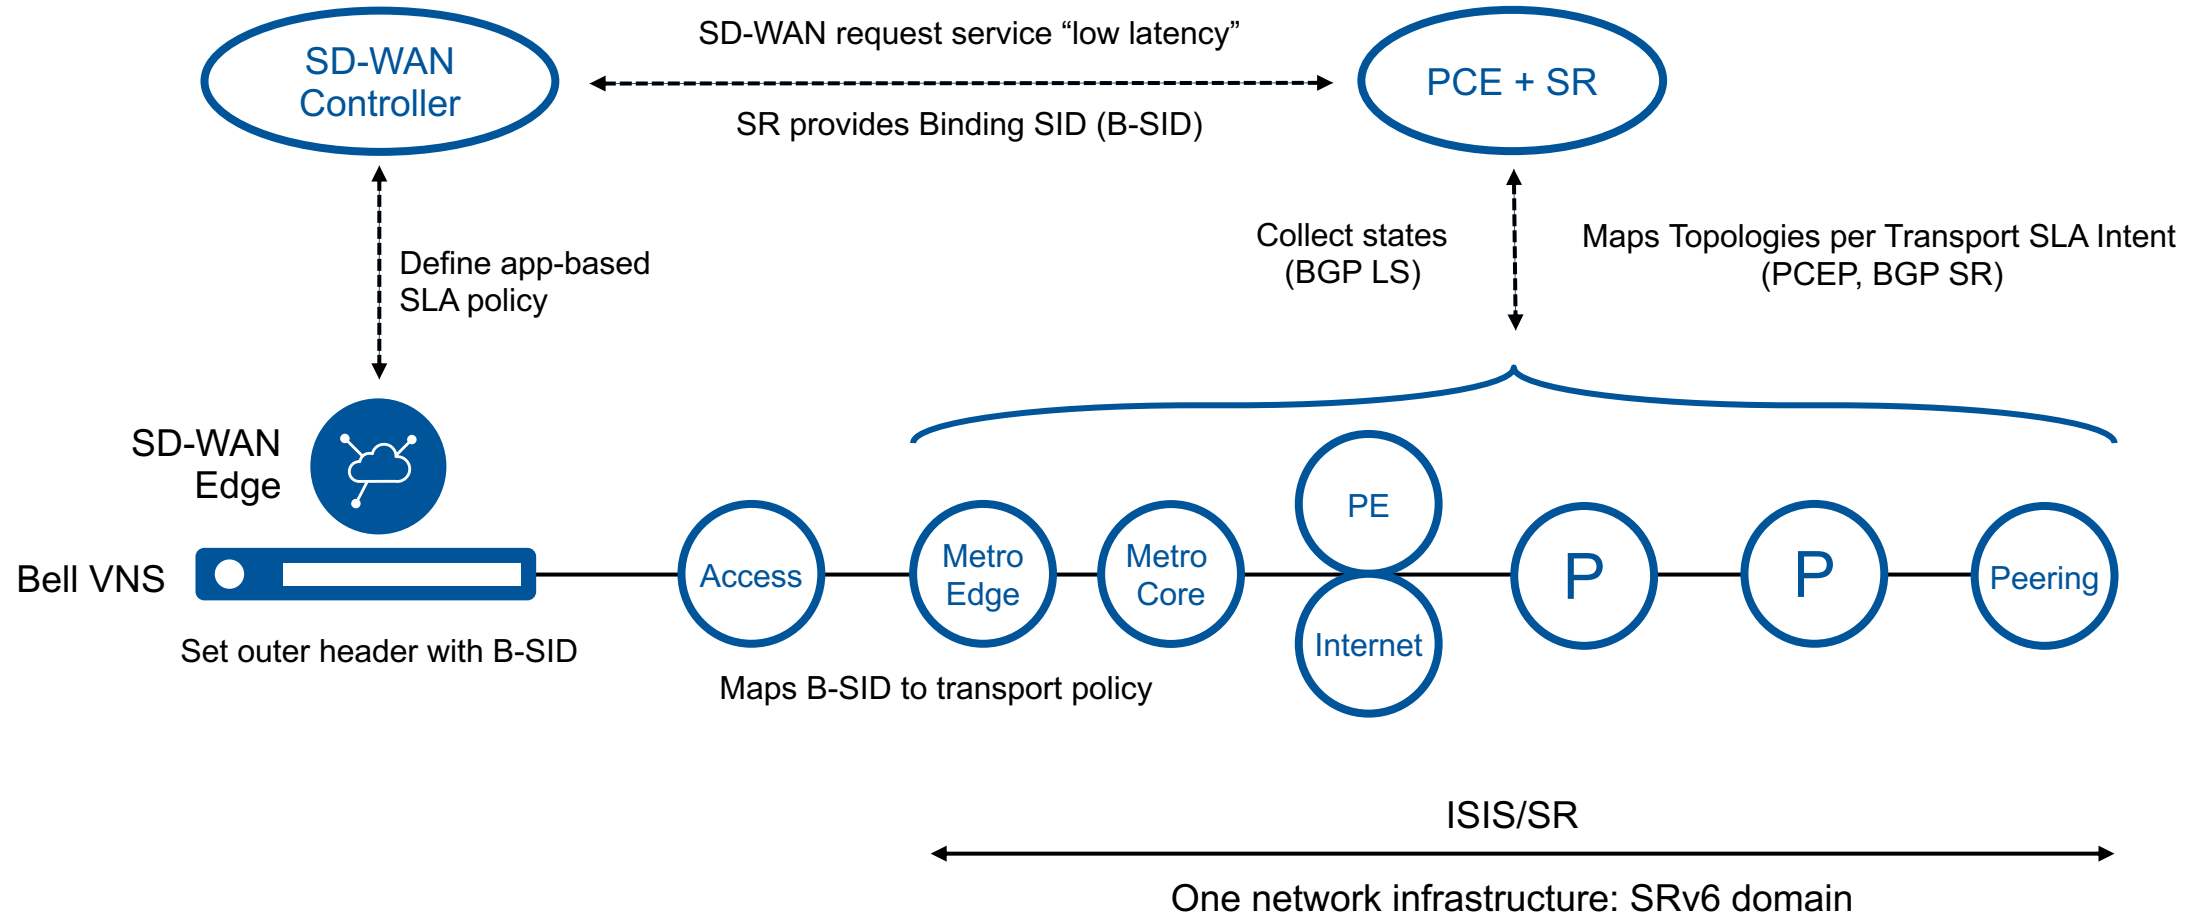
SD-WAN Controller

SD-WAN request service “low latency”

SR provides Binding SID (B-SID)

PCE + SR

Define app-based SLA policy

Collect states (BGP LS)

Maps Topologies per Transport SLA Intent (PCEP, BGP SR)

SD-WAN Edge

Bell VNS

Set outer header with B-SID

Access

Metro Edge

Metro Core

PE

Internet

P

P

Peering

Maps B-SID to transport policy

ISIS/SR

One network infrastructure: SRv6 domain